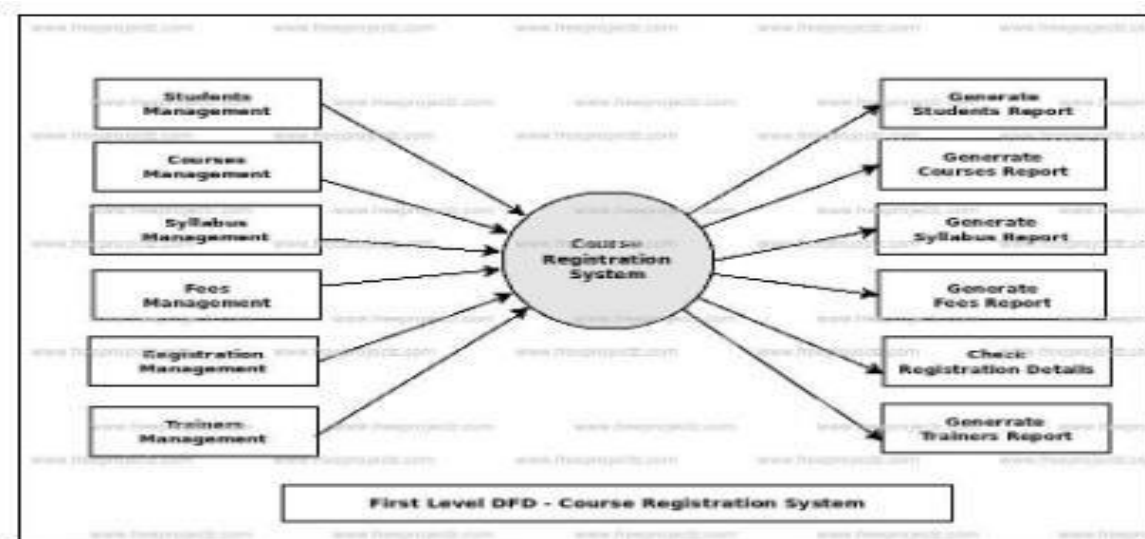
www.freeprojectz.com

Students Management

Courses Management

Syllabus Management

Fees Management

Registration Management

Trainers Management

Course Registration System

Generate Students Report

Generrate Courses Report

Generate Syllabus Report

Generate Fees Report

Check Registration Details

Generrate Trainers Report

First Level DFD - Course Registration System